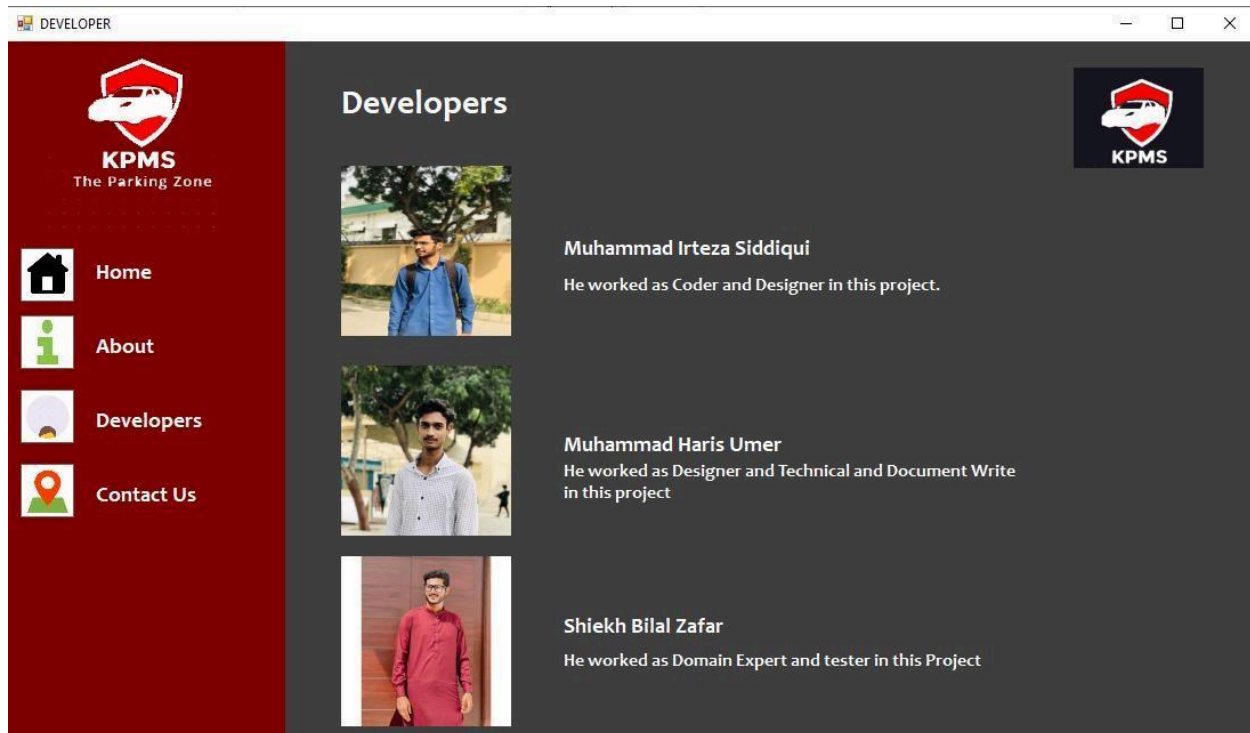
DEVELOPER

KPMS
The Parking Zone

Home

About

Developers

Contact Us

Developers

KPMS

Muhammad Irteza Siddiqui
He worked as Coder and Designer in this project.

Muhammad Haris Umer
He worked as Designer and Technical and Document Write in this project

Shiekh Bilal Zafar
He worked as Domain Expert and tester in this Project